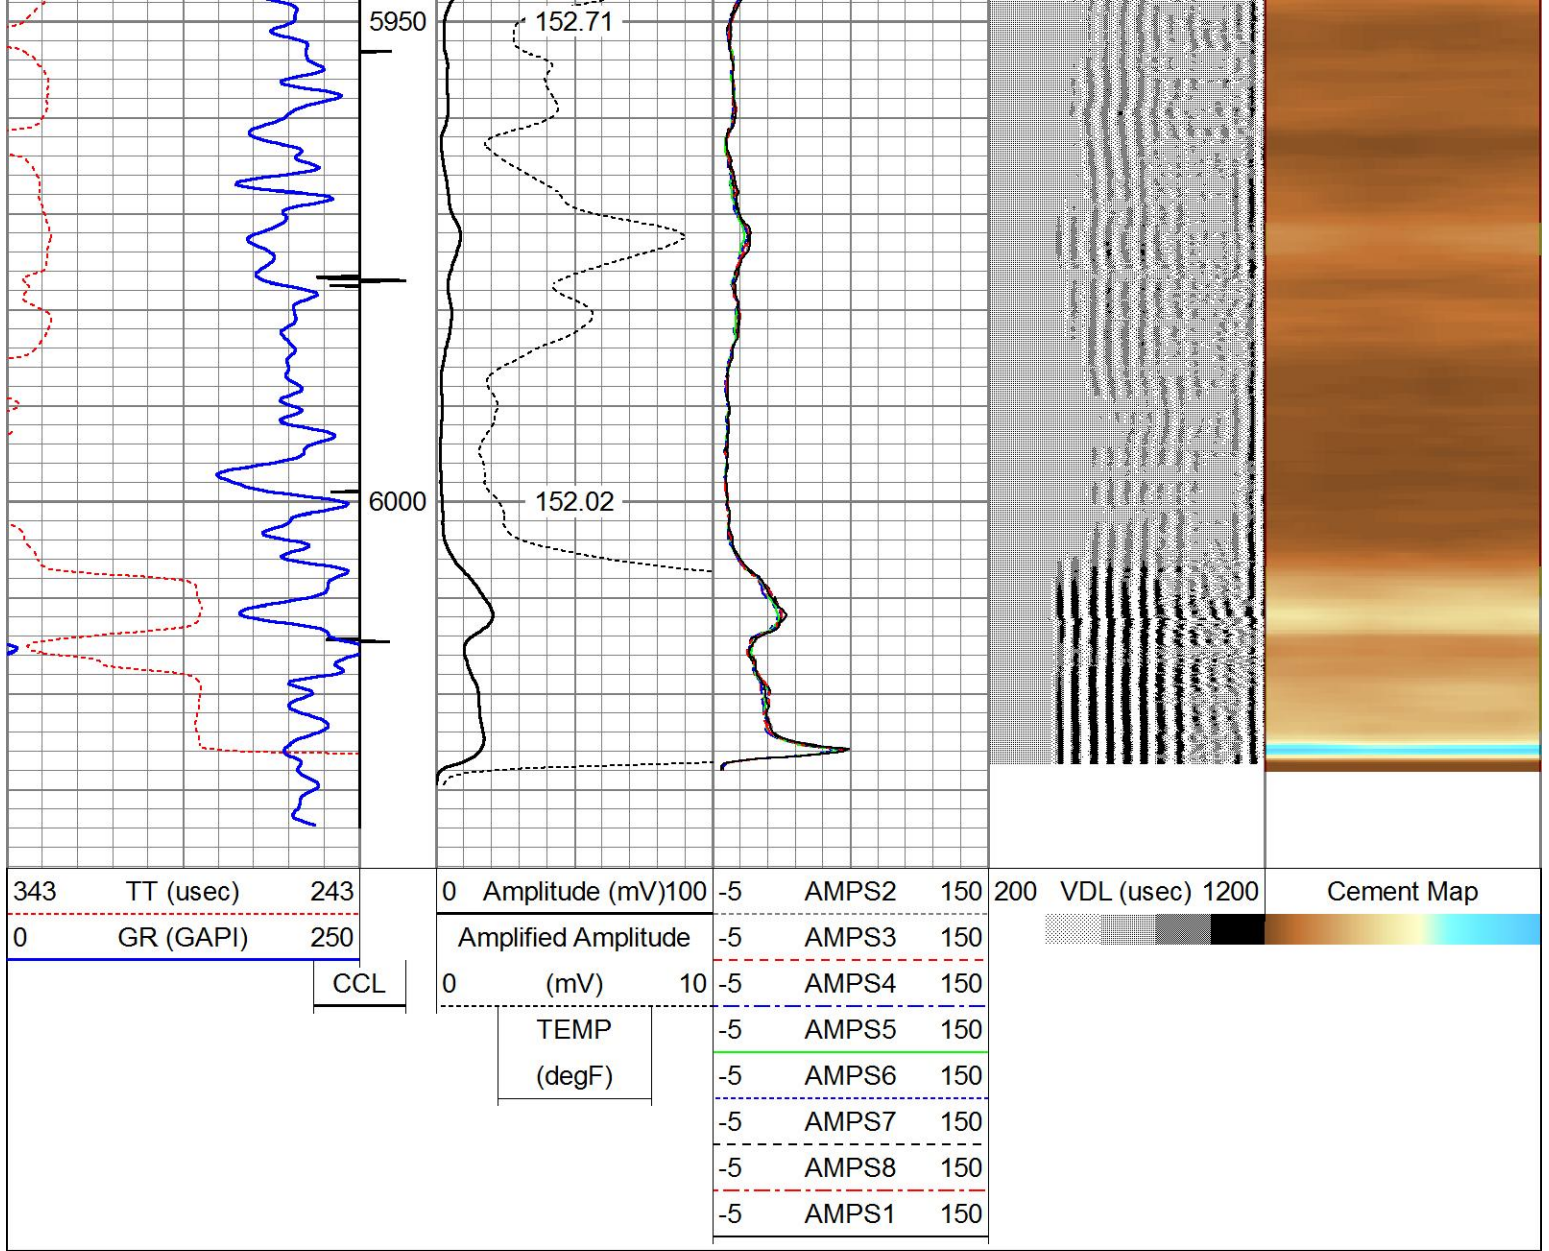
5950
152.71
6000
152.02

| 343 TT (usec) 243 | | 0 Amplitude (mV)100 | -5 AMPS2 150 | 200 VDL (usec) 1200 | Cement Map |
|---|---|---|---|---|---|
| 0 GR (GAPI) 250 | | Amplified Amplitude | -5 AMPS3 150 | | |
| | CCL | 0 (mV) 10 | -5 AMPS4 150 | | |
| | | TEMP | -5 AMPS5 150 | | |
| | | (degF) | -5 AMPS6 150 | | |
| | | | -5 AMPS7 150 | | |
| | | | -5 AMPS8 150 | | |
| | | | -5 AMPS1 150 | | |